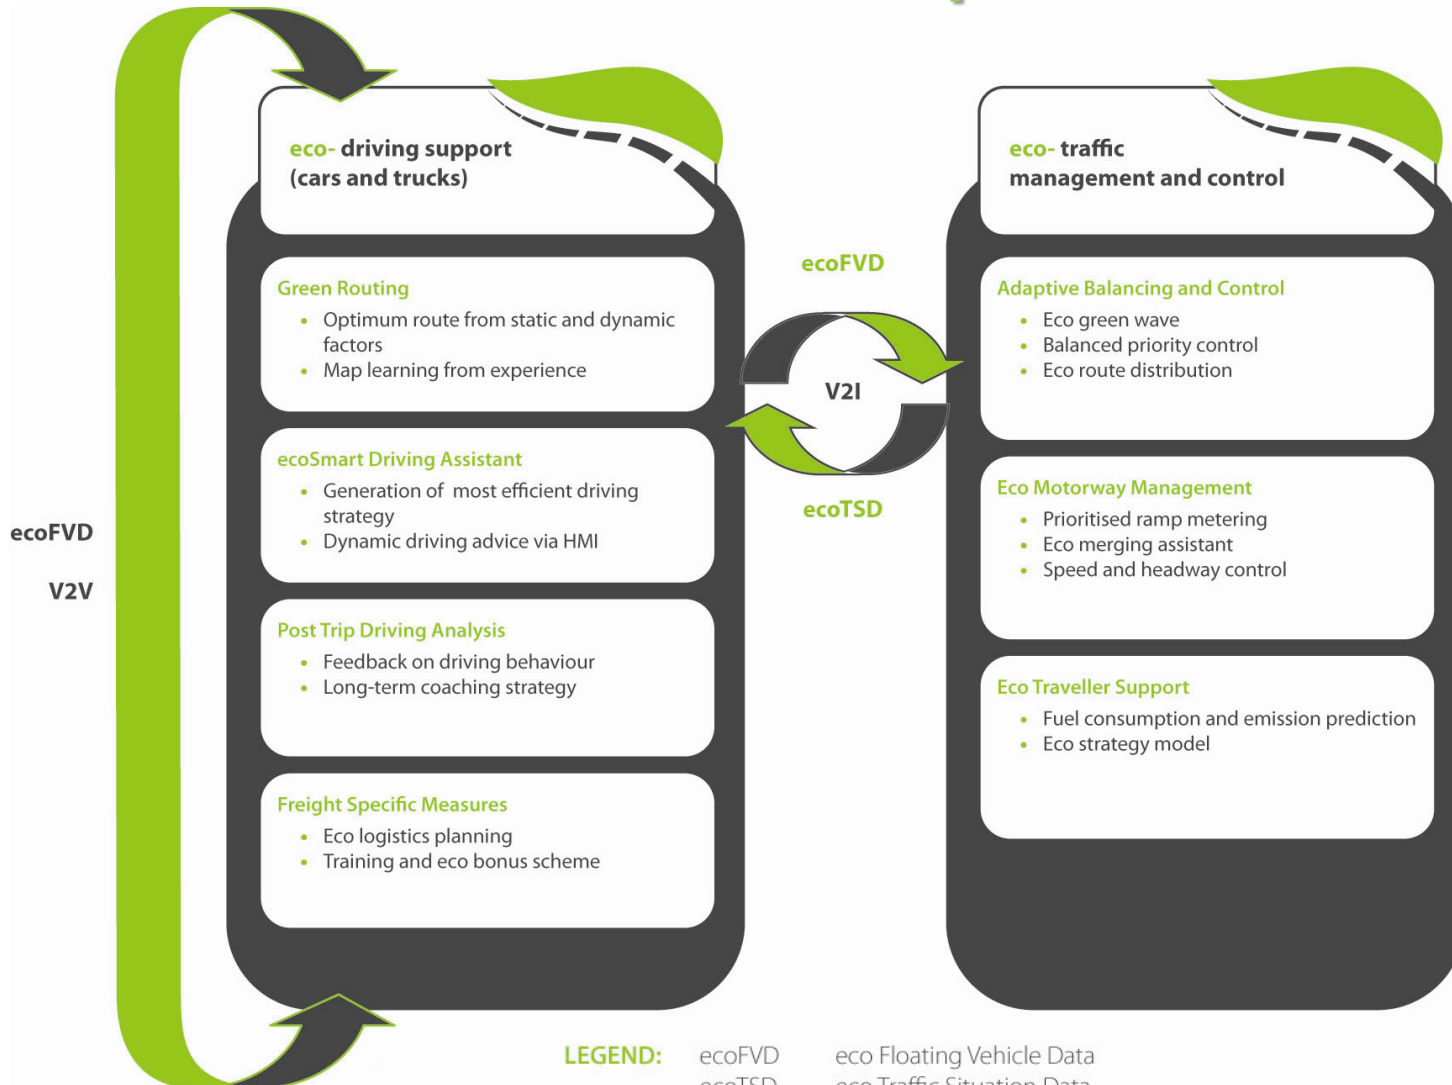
ecoFVD

V2V

eco- driving support
(cars and trucks)

Green Routing
• Optimum route from static and dynamic factors
• Map learning from experience

ecoSmart Driving Assistant
• Generation of most efficient driving strategy
• Dynamic driving advice via HMI

Post Trip Driving Analysis
• Feedback on driving behaviour
• Long-term coaching strategy

Freight Specific Measures
• Eco logistics planning
• Training and eco bonus scheme

ecoFVD

V2I

ecoTSD

eco- traffic
management and control

Adaptive Balancing and Control
• Eco green wave
• Balanced priority control
• Eco route distribution

Eco Motorway Management
• Prioritised ramp metering
• Eco merging assistant
• Speed and headway control

Eco Traveller Support
• Fuel consumption and emission prediction
• Eco strategy model

LEGEND: ecoFVD eco Floating Vehicle Data
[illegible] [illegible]